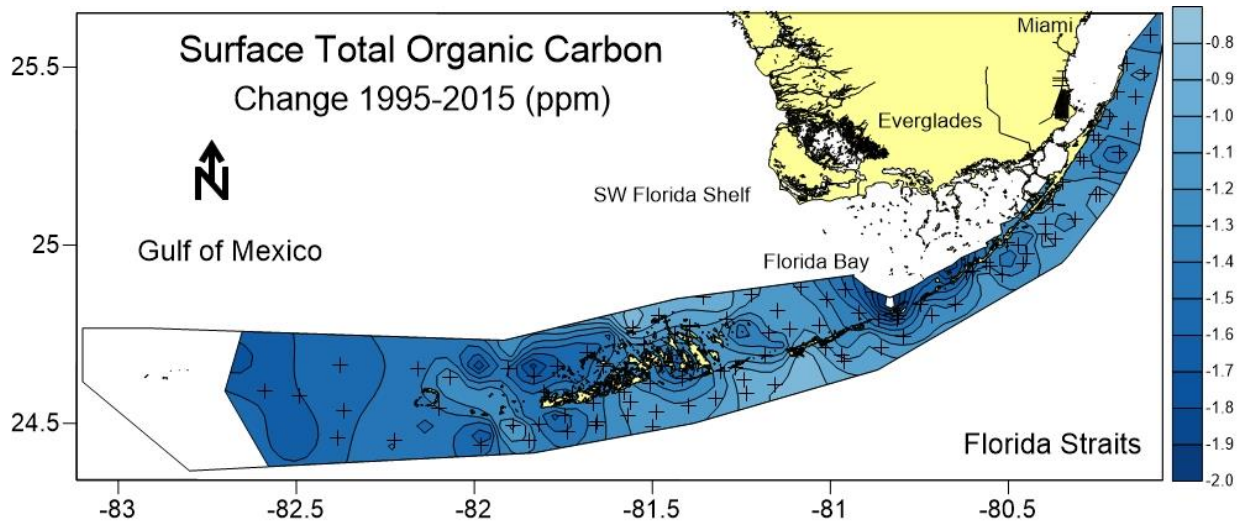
Surface Total Organic Carbon
Change 1995-2015 (ppm)

N

Miami

Everglades

SW Florida Shelf

Gulf of Mexico

Florida Bay

Florida Straits

25.5
25
24.5

-83
-82.5
-82
-81.5
-81
-80.5

-0.8
-0.9
-1.0
-1.1
-1.2
-1.3
-1.4
-1.5
-1.6
-1.7
-1.8
-1.9
-2.0